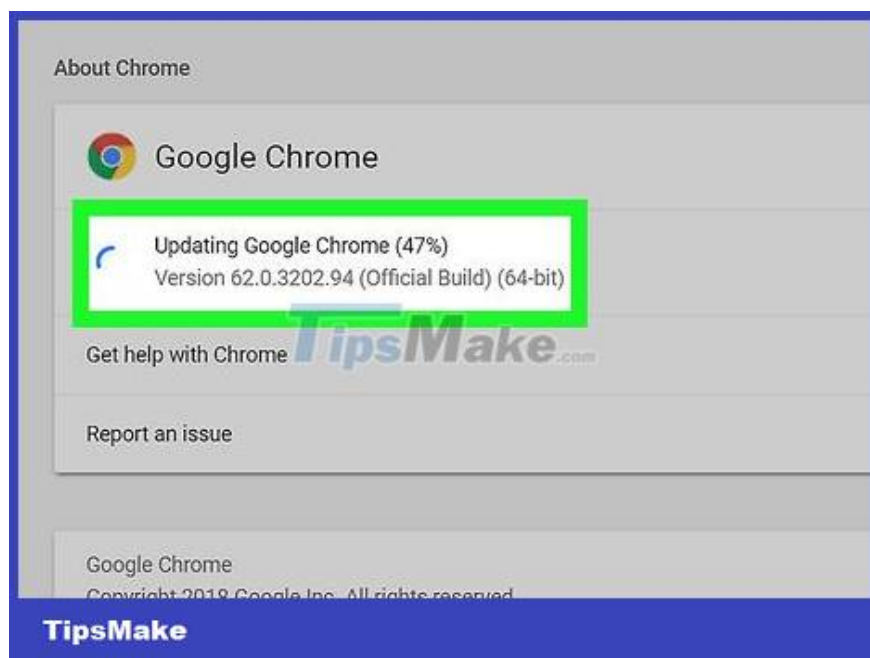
About Chrome

Google Chrome

Updating Google Chrome (47%)
Version 62.0.3202.94 (Official Build) (64-bit)

Get help with Chrome

TipsMake.com

Report an issue

Google Chrome
Copyright 2018 Google Inc. All rights reserved.

TipsMake